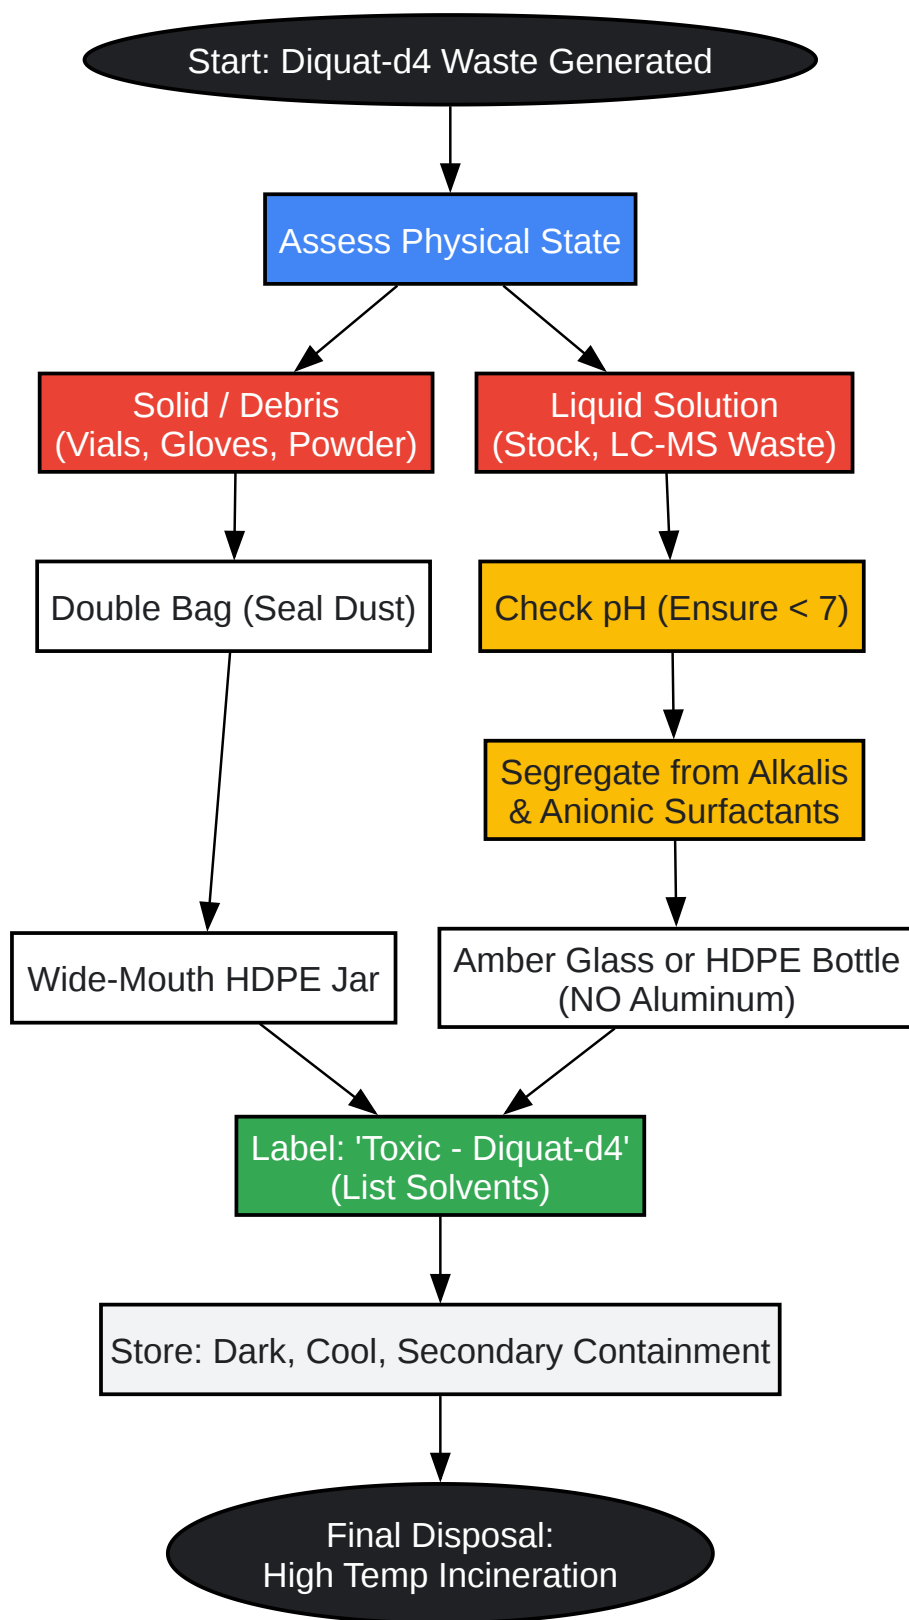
Start: Diquat-d4 Waste Generated

Assess Physical State

Solid / Debris
(Vials, Gloves, Powder)

Liquid Solution
(Stock, LC-MS Waste)

Double Bag (Seal Dust)

Check pH (Ensure < 7)

Segregate from Alkalis
& Anionic Surfactants

Wide-Mouth HDPE Jar

Amber Glass or HDPE Bottle
(NO Aluminum)

Label: 'Toxic - Diquat-d4'
(List Solvents)

Store: Dark, Cool, Secondary Containment

Final Disposal:
High Temp Incineration